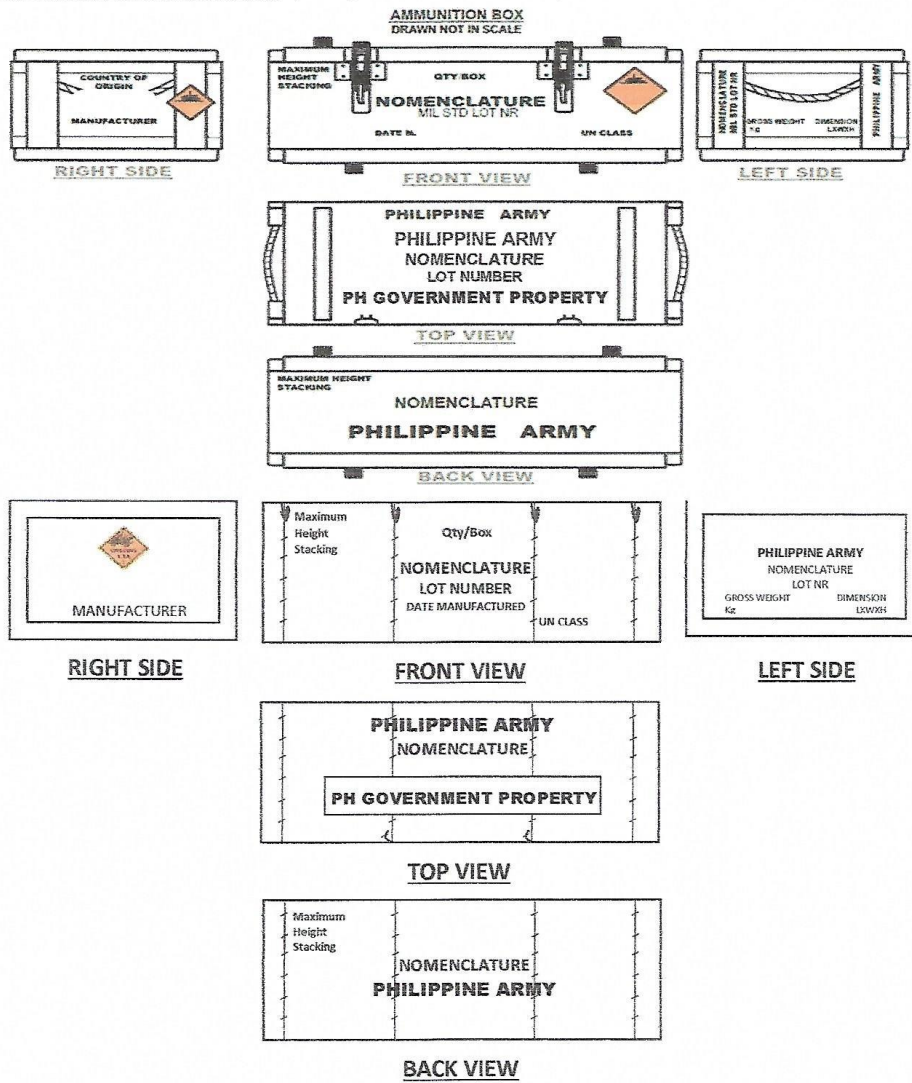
AMMUNITION BOX
DRAWN NOT IN SCALE

COUNTRY OF ORIGIN

MANUFACTURER

RIGHT SIDE

MAXIMUM HEIGHT STACKING

QTY/BOX

NOMENCLATURE
MIL STD LOT NR

DATE M.

UN CLASS

FRONT VIEW

NOMENCLATURE MIL STD LOT NR

GROSS WEIGHT KG

DIMENSION LXWXH

PHILIPPINE ARMY

LEFT SIDE

PHILIPPINE ARMY
PHILIPPINE ARMY
NOMENCLATURE
LOT NUMBER
PH GOVERNMENT PROPERTY

TOP VIEW

MAXIMUM HEIGHT STACKING

NOMENCLATURE
PHILIPPINE ARMY

BACK VIEW

MANUFACTURER

RIGHT SIDE

Maximum Height Stacking

Qty/Box

NOMENCLATURE
LOT NUMBER
DATE MANUFACTURED

UN CLASS

FRONT VIEW

PHILIPPINE ARMY
NOMENCLATURE
LOT NR
GROSS WEIGHT Kg
DIMENSION LXWXH

LEFT SIDE

PHILIPPINE ARMY
NOMENCLATURE

PH GOVERNMENT PROPERTY

TOP VIEW

Maximum Height Stacking

NOMENCLATURE
PHILIPPINE ARMY

BACK VIEW